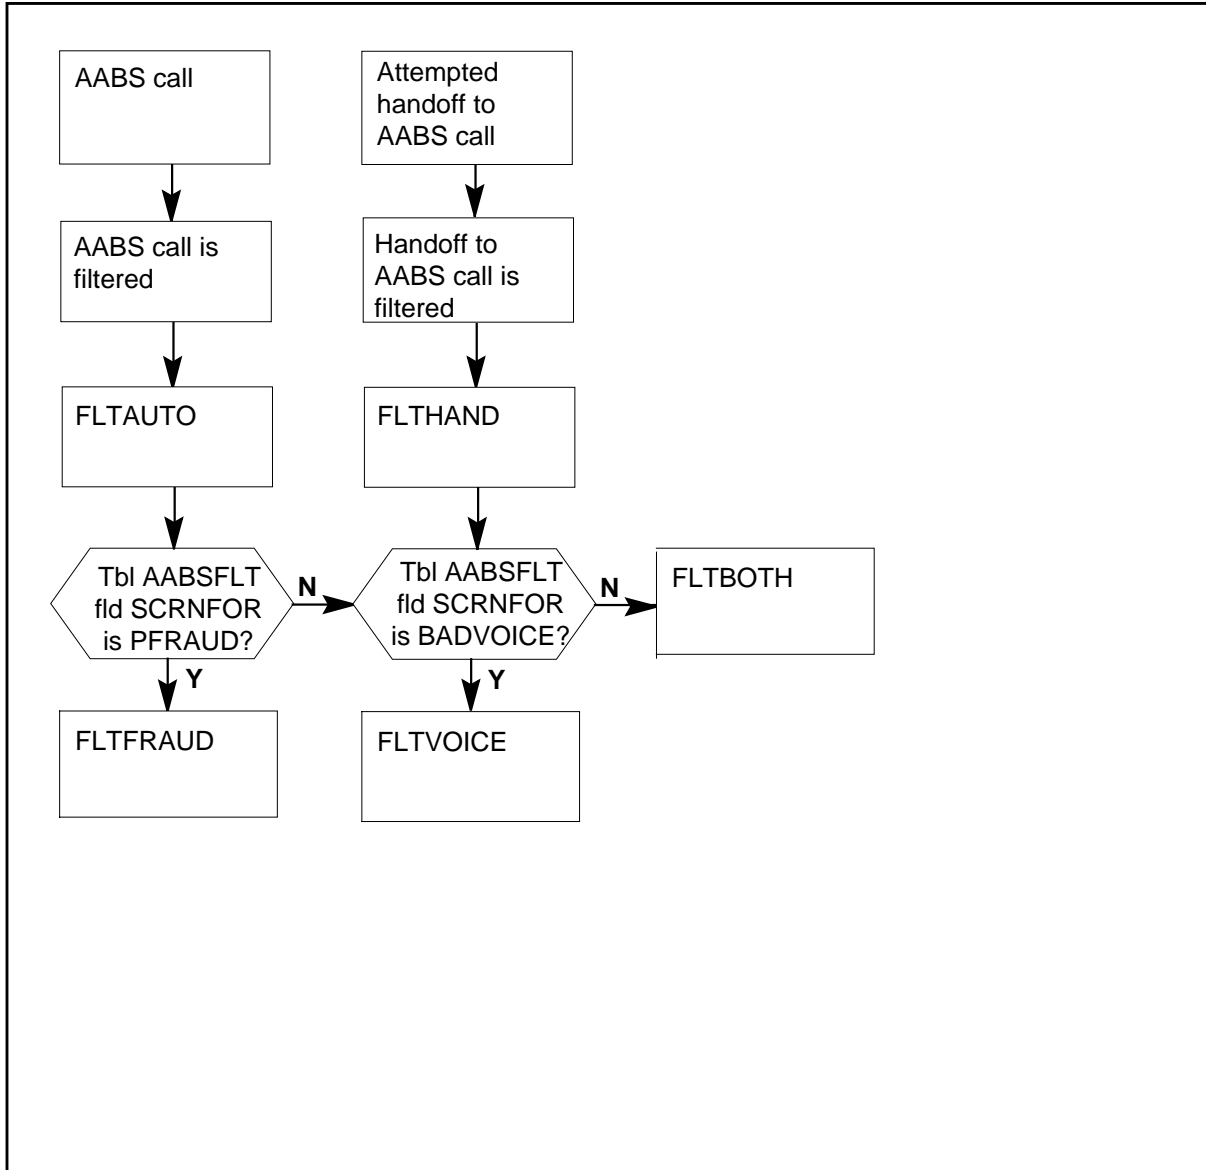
AABS call

AABS call is filtered

FLTAUTO

Tbl AABSFLT fld SCRNFOR is PFRAUD?

N

Y

FLTFRAUD

Attempted handoff to AABS call

Handoff to AABS call is filtered

FLTHAND

Tbl AABSFLT fld SCRNFOR is BADVOICE?

N

Y

FLTVOICE

FLTBOTH